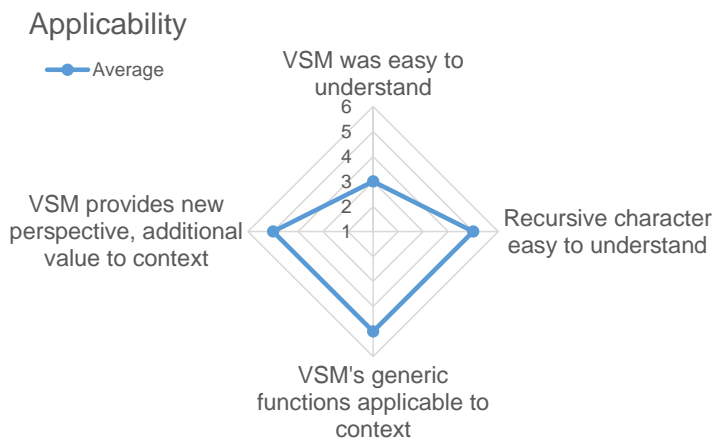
Applicability

Average

VSM was easy to understand

6
5
4
3
2
1

Recursive character easy to understand

VSM's generic functions applicable to context

VSM provides new perspective, additional value to context